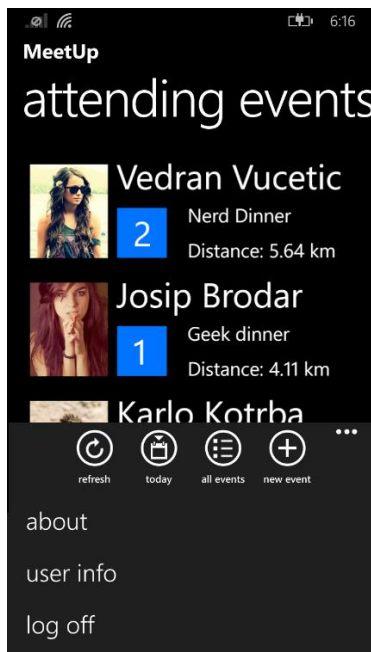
6:16

MeetUp

attending events

Vedran Vucetic

2

Nerd Dinner

Distance: 5.64 km

Josip Brodar

1

Geek dinner

Distance: 4.11 km

Karlo Kotrba

...

refresh

today

all events

new event

about

user info

log off